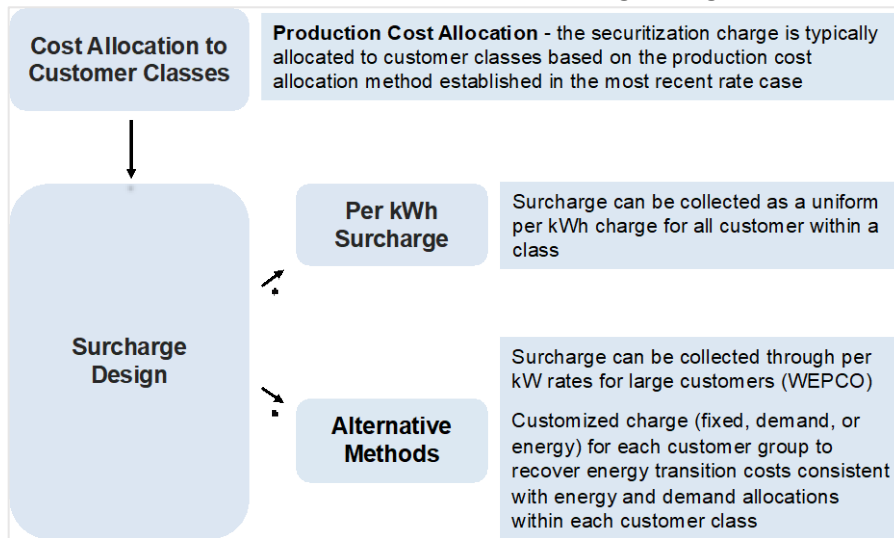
Cost Allocation to Customer Classes

Production Cost Allocation - the securitization charge is typically allocated to customer classes based on the production cost allocation method established in the most recent rate case

Surcharge Design

Per kWh Surcharge

Surcharge can be collected as a uniform per kWh charge for all customer within a class

Alternative Methods

Surcharge can be collected through per kW rates for large customers (WEPCO)

Customized charge (fixed, demand, or energy) for each customer group to recover energy transition costs consistent with energy and demand allocations within each customer class